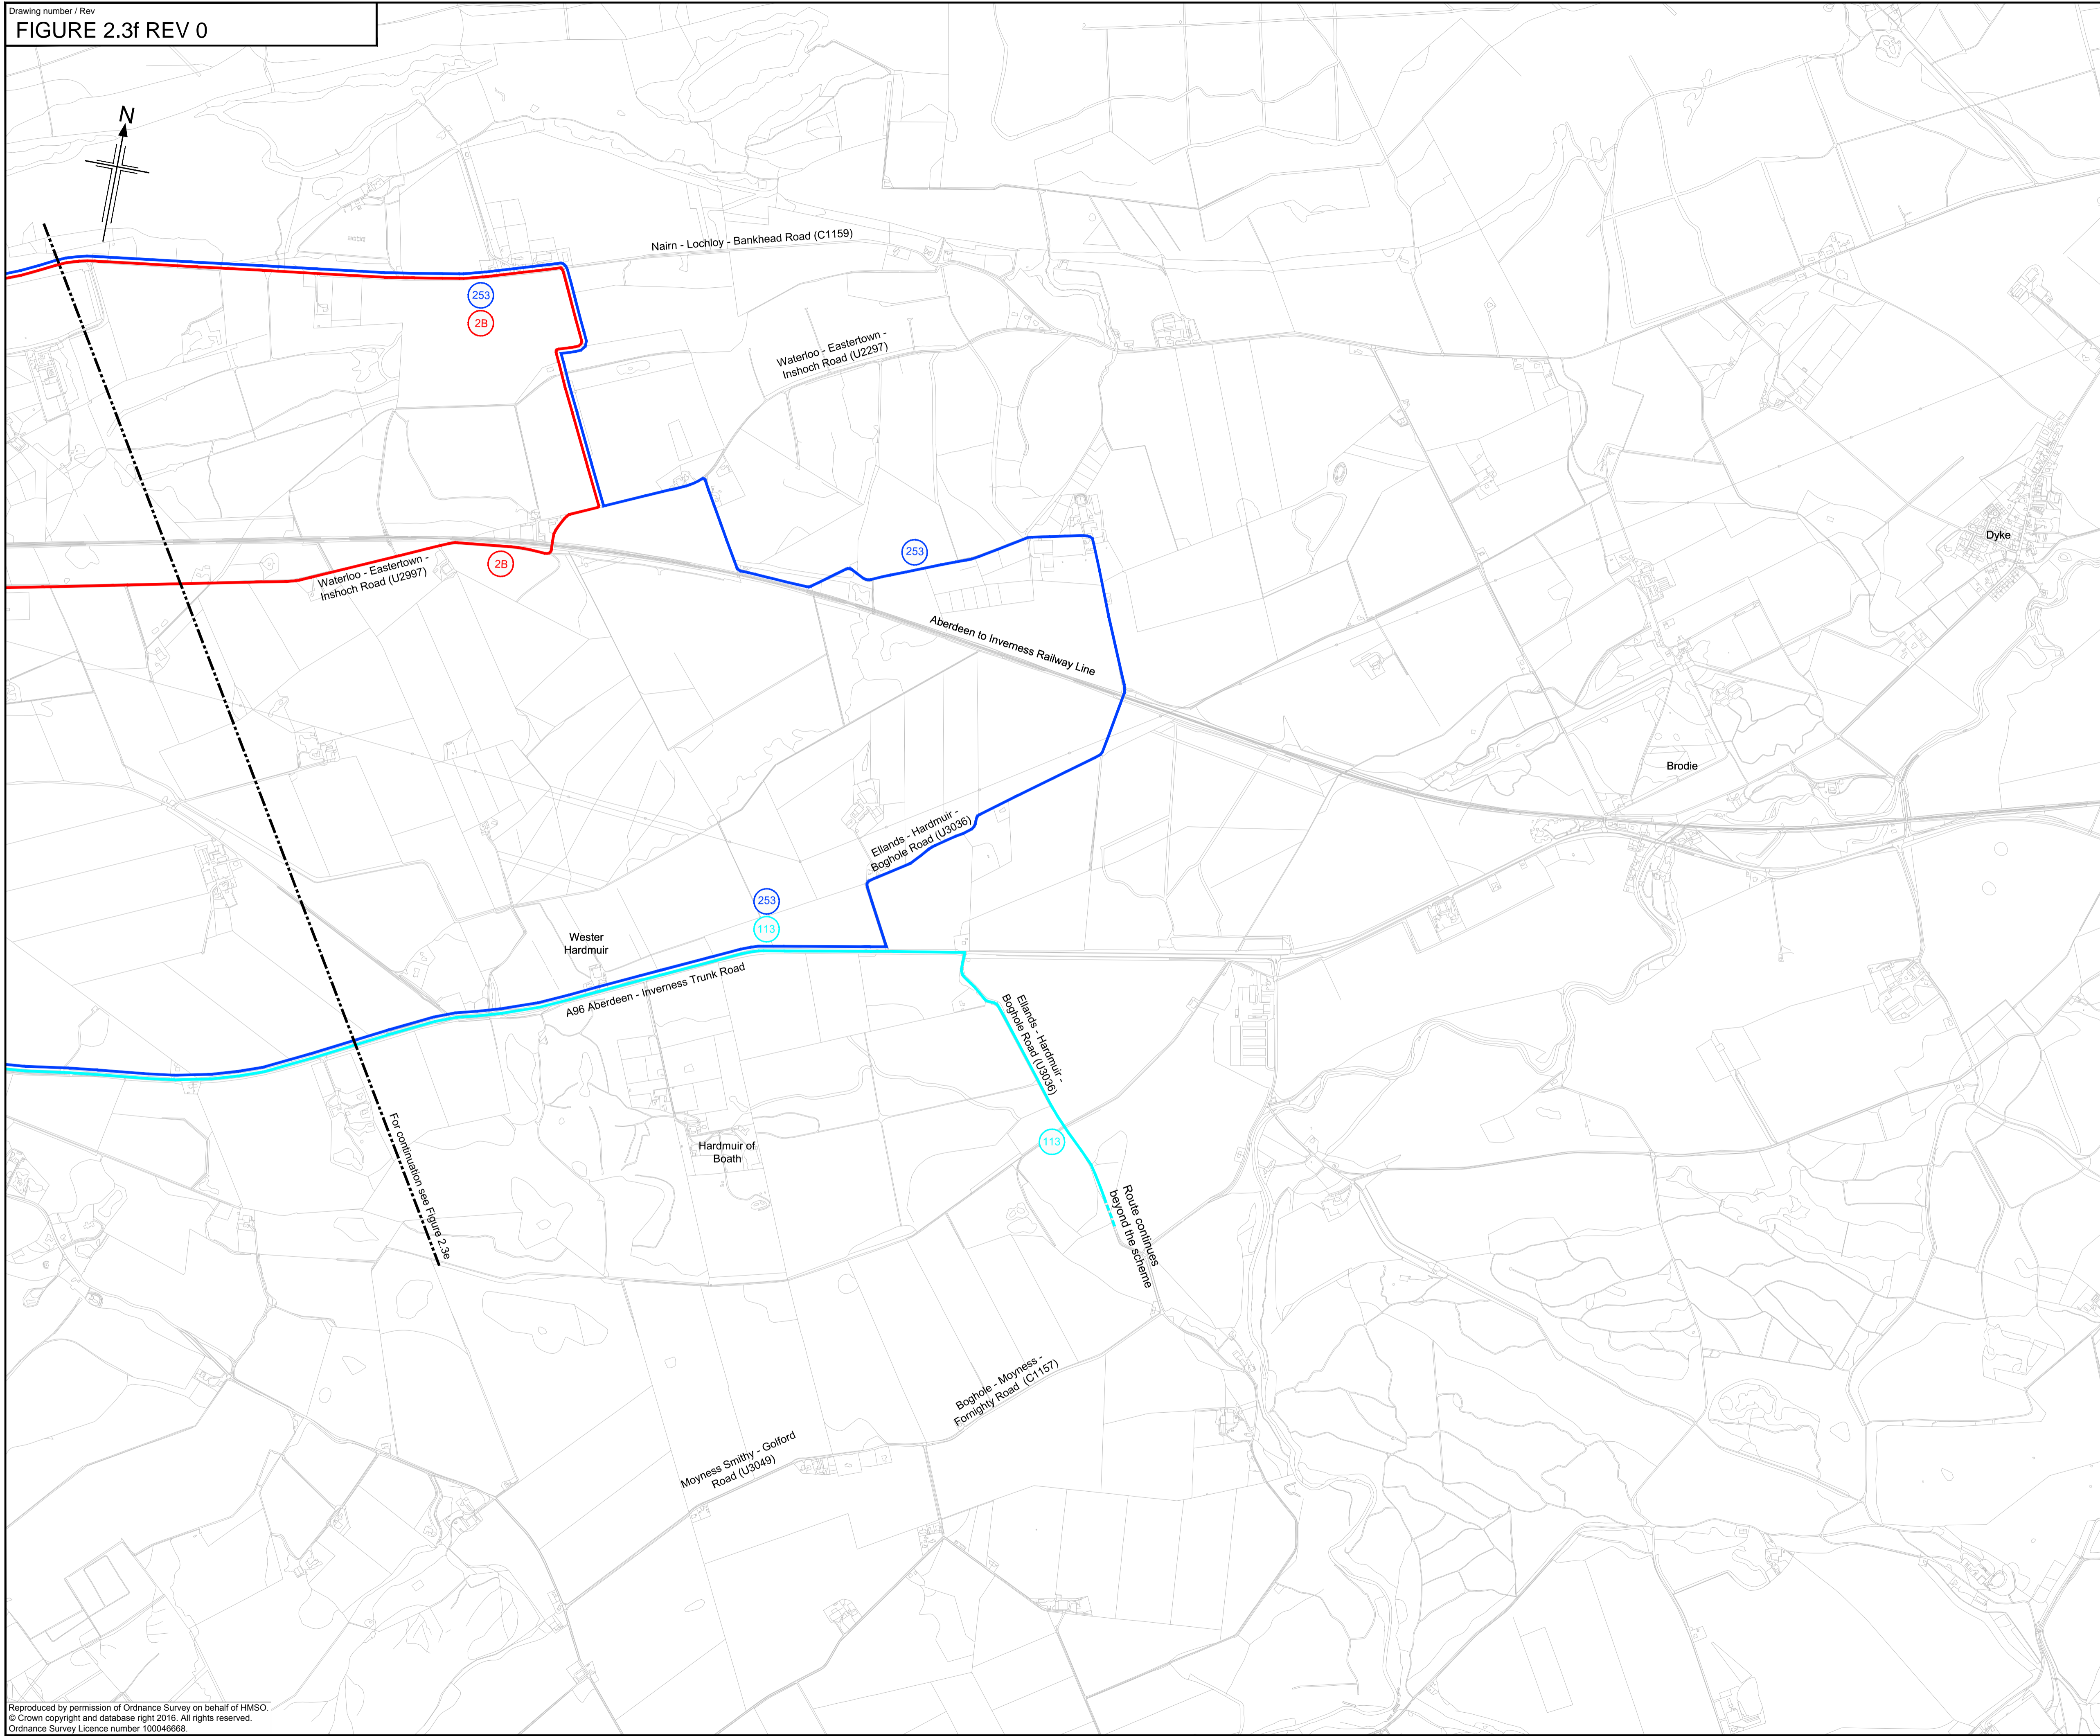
Drawing number / Rev
FIGURE 2.3f REV 0

N

Nairn - Lochloy - Bankhead Road (C1159)

253
2B

Waterloo - Eastertown - Inshoch Road (U2297)

253

Dyke

Waterloo - Eastertown - Inshoch Road (U2997)

2B

Aberdeen to Inverness Railway Line

Brodie

Ellands - Hardmuir - Boghole Road (U3036)

253
113

Wester Hardmuir

A96 Aberdeen - Inverness Trunk Road

Ellands - Hardmuir - Boghole Road (U3036)

113

For continuation see Figure 2.3e

Hardmuir of Boath

Route continues beyond the scheme

Boghole - Moyness - Fornighty Road (C1157)

Moyness Smithy - Golford Road (U3049)

Reproduced by permission of Ordnance Survey on behalf of HMSO.
© Crown copyright and database right 2016. All rights reserved.
Ordnance Survey Licence number 100046668.